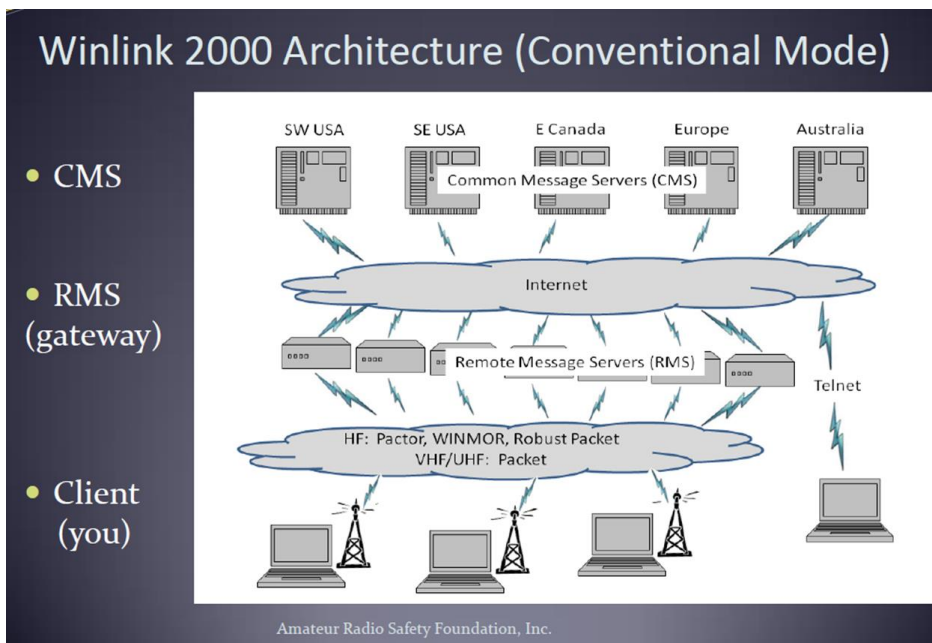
Winlink 2000 Architecture (Conventional Mode)

• CMS

• RMS (gateway)

• Client (you)

SW USA
SE USA
E Canada
Europe
Australia

Common Message Servers (CMS)

Internet

Remote Message Servers (RMS)

Telnet

HF: Pactor, WINMOR, Robust Packet
VHF/UHF: Packet

Amateur Radio Safety Foundation, Inc.